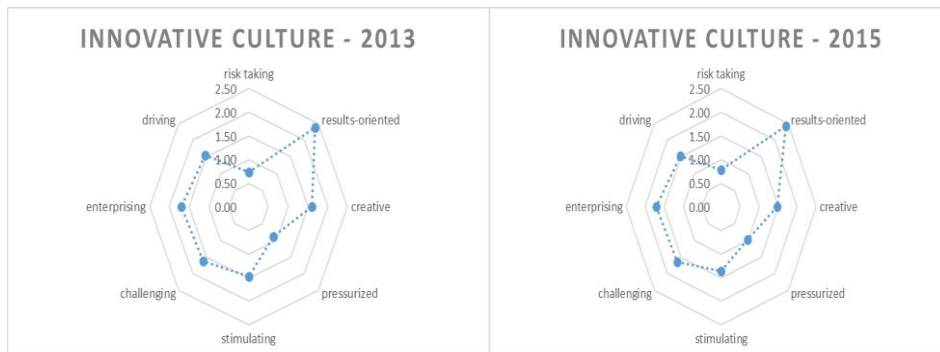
INNOVATIVE CULTURE - 2013

risk taking
2.50
2.00
1.50
1.00
0.50
0.00
results-oriented
creative
pressurized
stimulating
challenging
enterprising
driving

INNOVATIVE CULTURE - 2015

risk taking
2.50
2.00
1.50
1.00
0.50
0.00
results-oriented
creative
pressurized
stimulating
challenging
enterprising
driving